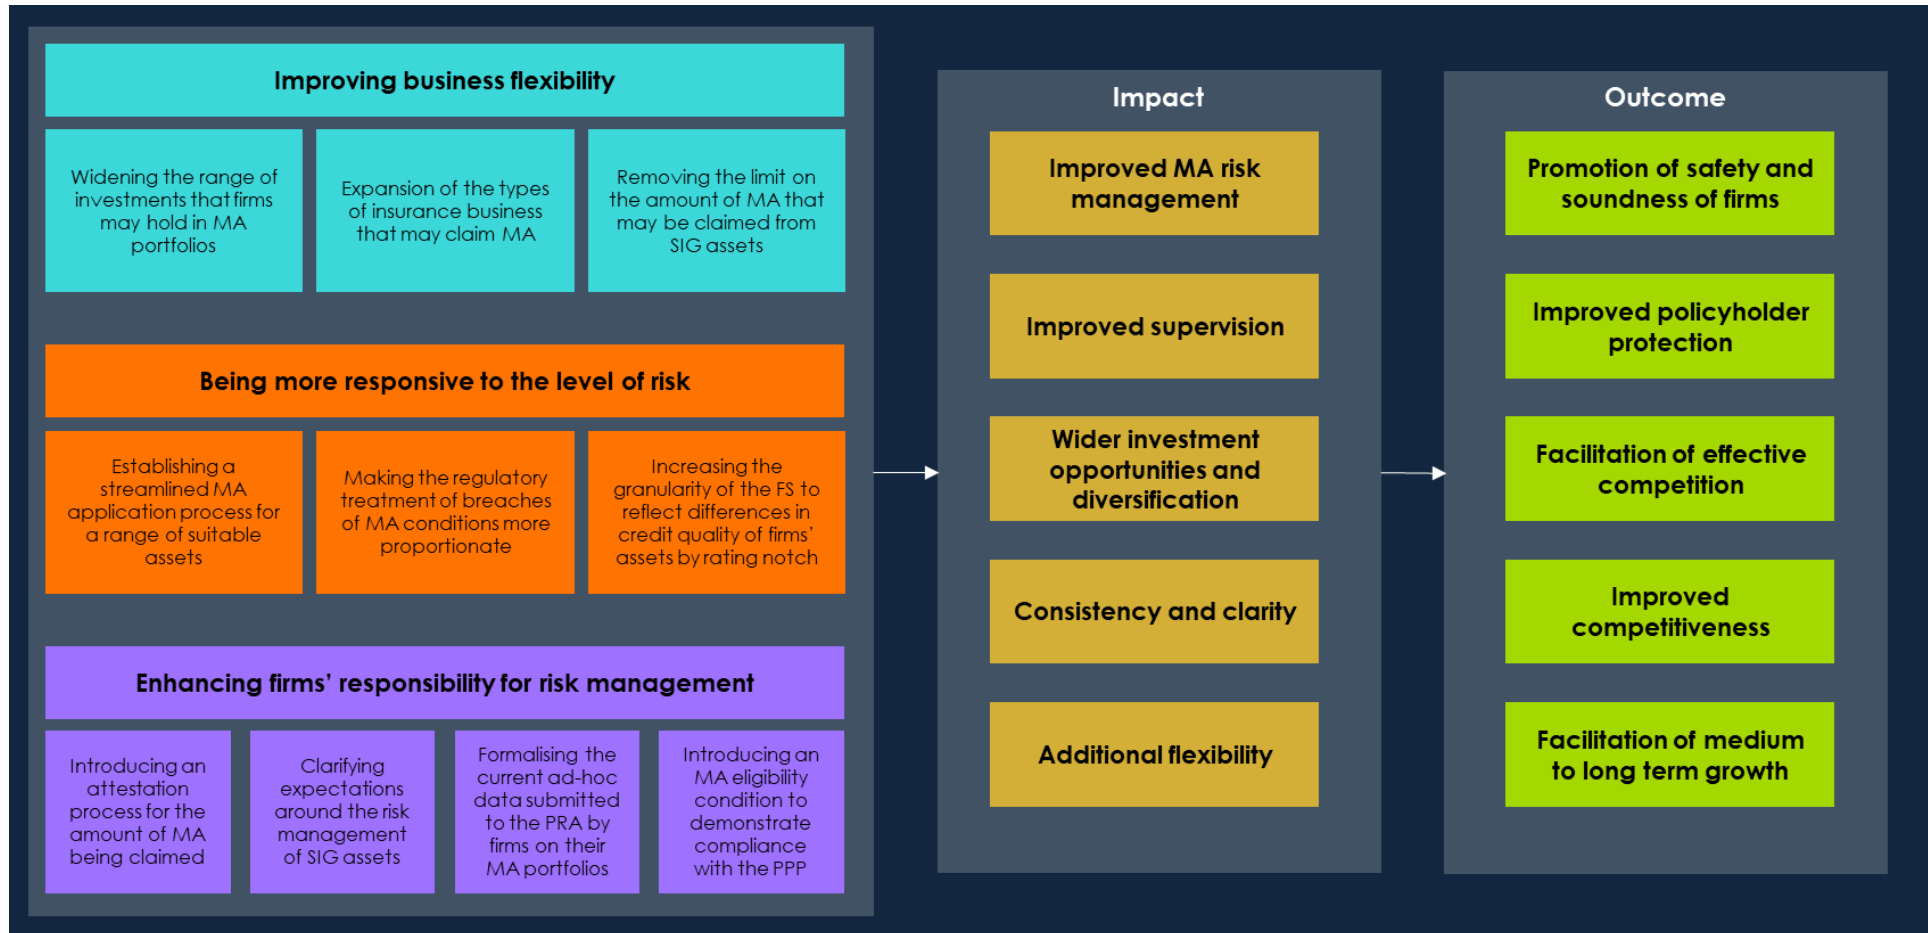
Improving business flexibility

Widening the range of investments that firms may hold in MA portfolios

Expansion of the types of insurance business that may claim MA

Removing the limit on the amount of MA that may be claimed from SIG assets

Being more responsive to the level of risk

Establishing a streamlined MA application process for a range of suitable assets

Making the regulatory treatment of breaches of MA conditions more proportionate

Increasing the granularity of the FS to reflect differences in credit quality of firms' assets by rating notch

Enhancing firms' responsibility for risk management

Introducing an attestation process for the amount of MA being claimed

Clarifying expectations around the risk management of SIG assets

Formalising the current ad-hoc data submitted to the PRA by firms on their MA portfolios

Introducing an MA eligibility condition to demonstrate compliance with the PPP

Impact

Improved MA risk management

Improved supervision

Wider investment opportunities and diversification

Consistency and clarity

Additional flexibility

Outcome

Promotion of safety and soundness of firms

Improved policyholder protection

Facilitation of effective competition

Improved competitiveness

Facilitation of medium to long term growth